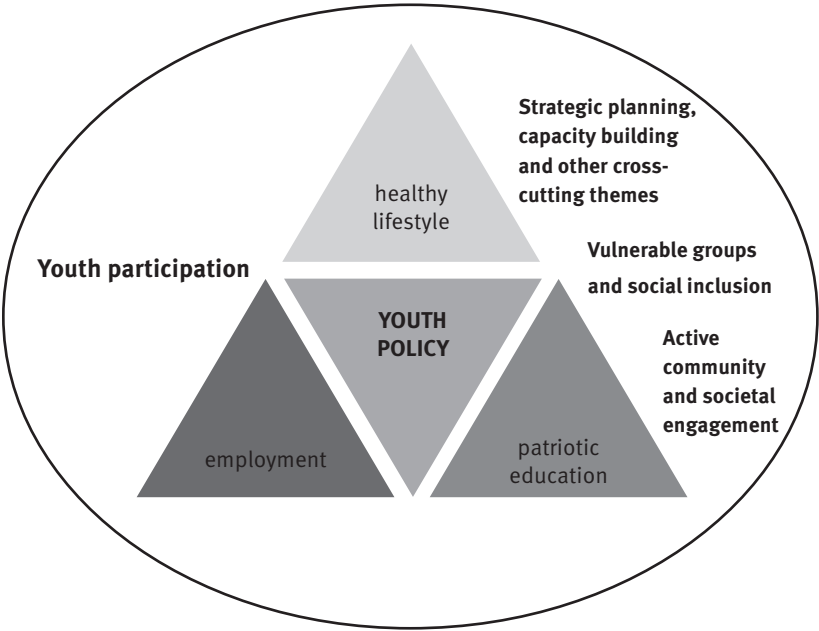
healthy lifestyle

Strategic planning, capacity building and other cross-cutting themes

Youth participation

Vulnerable groups and social inclusion

YOUTH POLICY

Active community and societal engagement

employment

patriotic education